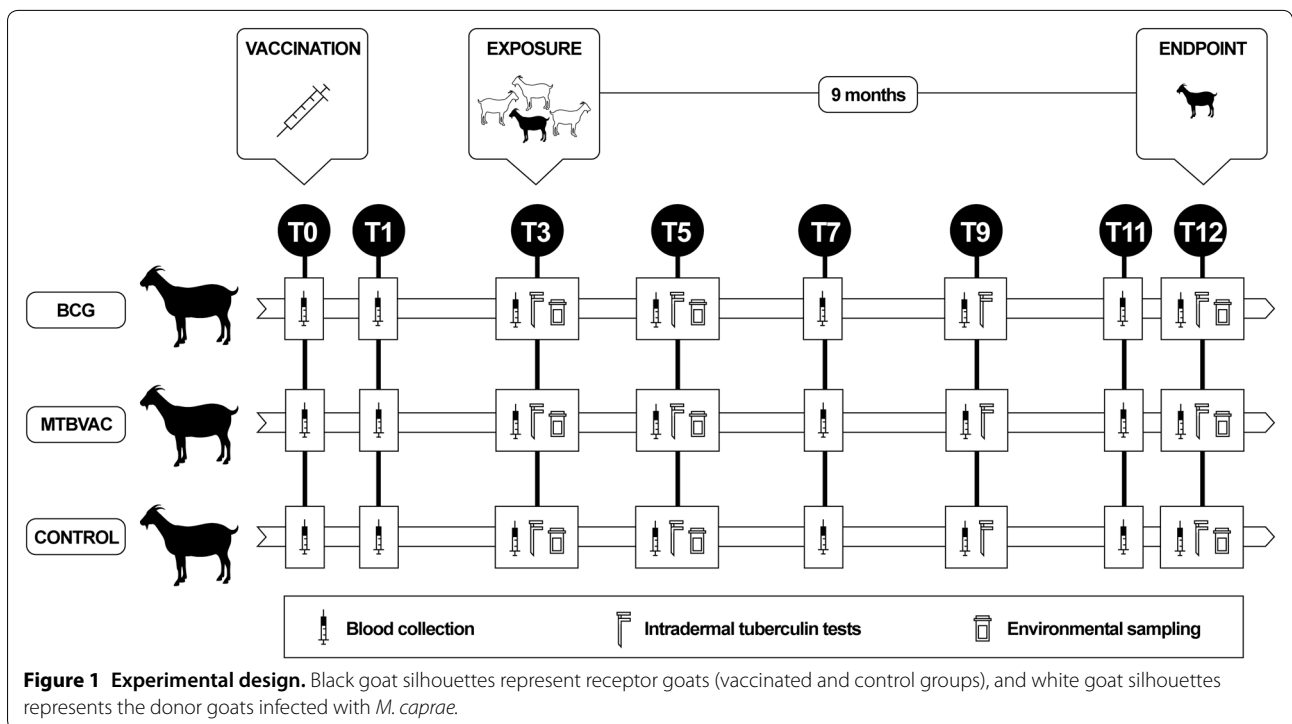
VACCINATION

EXPOSURE

9 months

ENDPOINT

T0

T1

T3

T5

T7

T9

T11

T12

BCG

MTBVAC

CONTROL

Blood collection

Intradermal tuberculin tests

Environmental sampling

**Figure 1 Experimental design.** Black goat silhouettes represent receptor goats (vaccinated and control groups), and white goat silhouettes represents the donor goats infected with *M. caprae*.